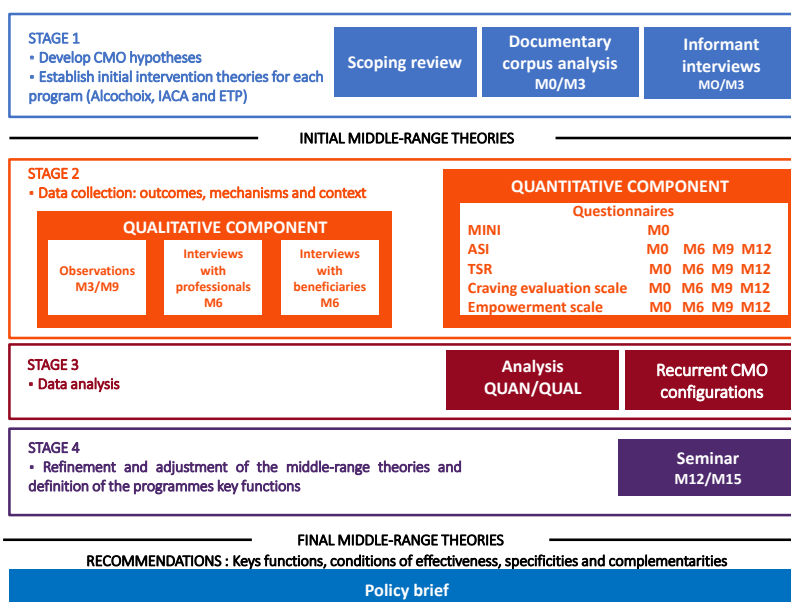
STAGE 1
▪ Develop CMO hypotheses
▪ Establish initial intervention theories for each program (Alcochoix, IACA and ETP)

Scoping review

Documentary corpus analysis
M0/M3

Informant interviews
MO/M3

INITIAL MIDDLE-RANGE THEORIES

STAGE 2
▪ Data collection: outcomes, mechanisms and context

QUALITATIVE COMPONENT

Observations
M3/M9

Interviews with professionals
M6

Interviews with beneficiaries
M6

QUANTITATIVE COMPONENT

Questionnaires

| | | | | |
|---|---|---|---|---|
| MINI | M0 | | | |
| ASI | M0 | M6 | M9 | M12 |
| TSR | M0 | M6 | M9 | M12 |
| Craving evaluation scale | M0 | M6 | M9 | M12 |
| Empowerment scale | M0 | M6 | M9 | M12 |

STAGE 3
▪ Data analysis

Analysis
QUAN/QUAL

Recurrent CMO configurations

STAGE 4
▪ Refinement and adjustment of the middle-range theories and definition of the programmes key functions

Seminar
M12/M15

FINAL MIDDLE-RANGE THEORIES

RECOMMENDATIONS : Keys functions, conditions of effectiveness, specificities and complementarities

Policy brief